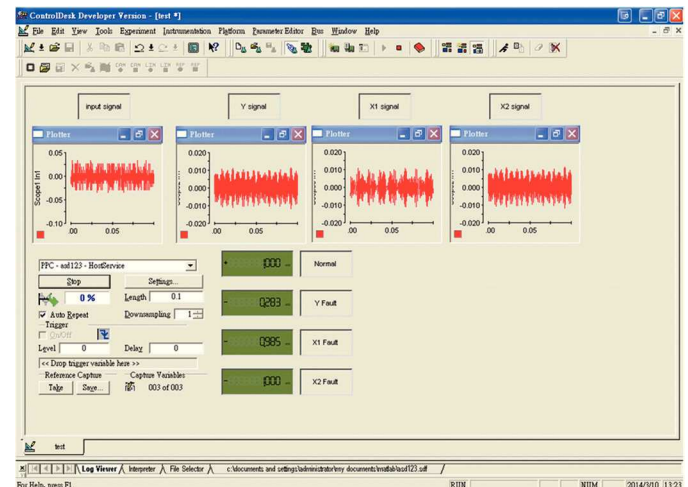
ControlDesk Developer Version - [test *]

File Edit View Tools Experiment Instrumentation Platform Parameter Editor Bus Window Help

input signal

Y signal

X1 signal

X2 signal

Plotter

0.05
0.00
-0.05
-0.10
.00 0.05
Scope1 in1

Plotter

0.020
0.010
0.000
-0.010
-0.020
.00 0.05

Plotter

0.020
0.010
0.000
-0.010
-0.020
.00 0.05

Plotter

0.020
0.010
0.000
-0.010
-0.020
.00 0.05

PPC - asd123 - HostService

Stop

Settings...

0 %

Length 0.1

Auto Repeat

Downsampling 1

Trigger

On/Off

Level 0

Delay 0

<< Drop trigger variable here >>

Reference Capture

Take

Save...

Capture Variables

003 of 003

1.000

Normal

0.283

Y Fault

0.985

X1 Fault

1.000

X2 Fault

test

Log Viewer / Interpreter / File Selector / c:\documents and settings\administrator\my documents\matlab\asd123.sdf

For Help, press F1

RUN

NUM

2014/3/10 13:23